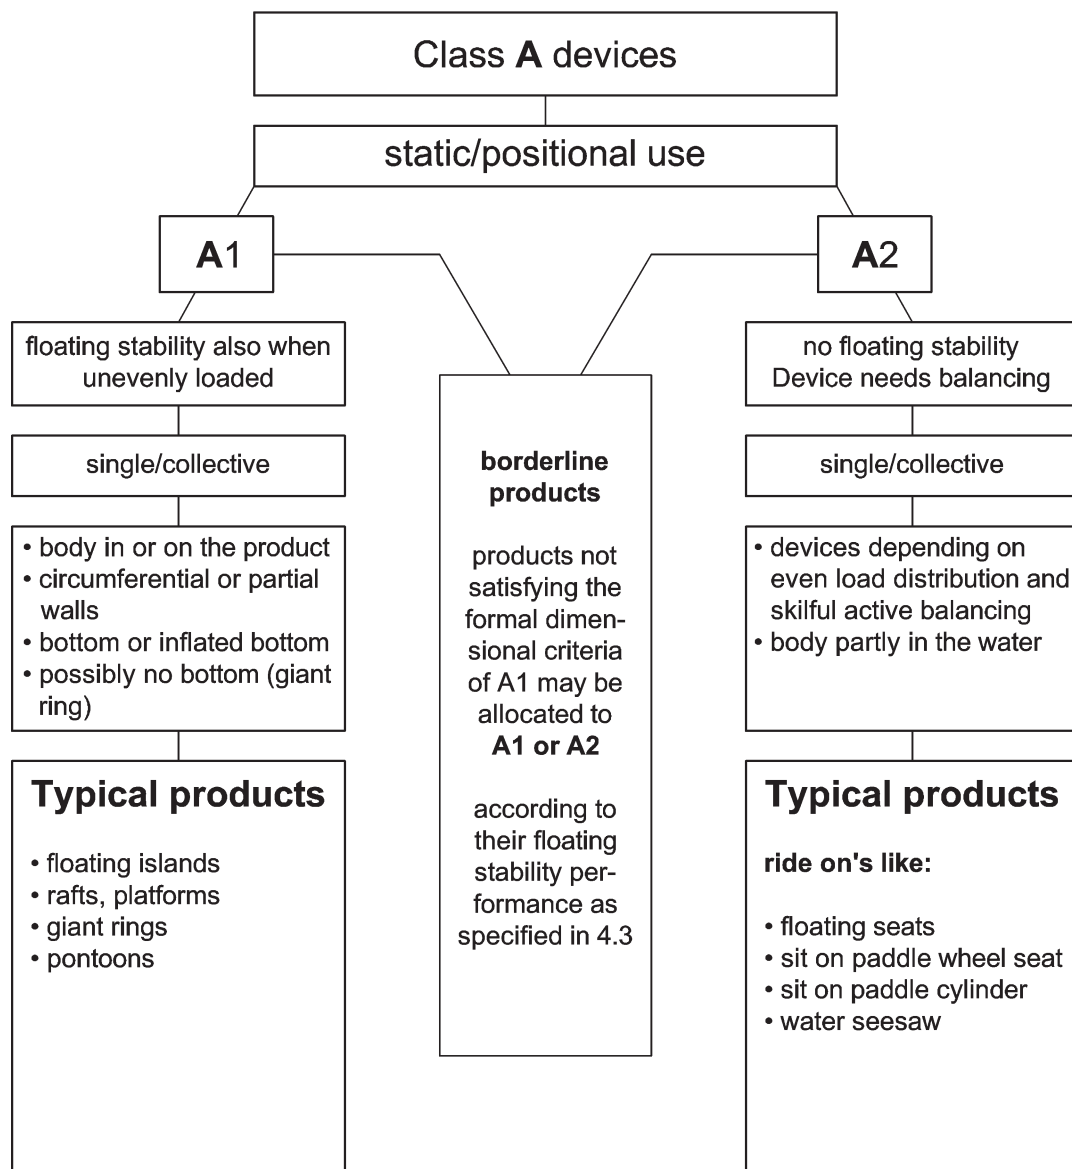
Class **A** devices

static/positional use

**A**1

floating stability also when unevenly loaded

single/collective

• body in or on the product
• circumferential or partial walls
• bottom or inflated bottom
• possibly no bottom (giant ring)

**Typical products**

• floating islands
• rafts, platforms
• giant rings
• pontoons

**borderline products**

products not satisfying the formal dimensional criteria of A1 may be allocated to **A1 or A2**

according to their floating stability performance as specified in 4.3

**A**2

no floating stability
Device needs balancing

single/collective

• devices depending on even load distribution and skilful active balancing
• body partly in the water

**Typical products**

**ride on's like:**

• floating seats
• sit on paddle wheel seat
• sit on paddle cylinder
• water seesaw